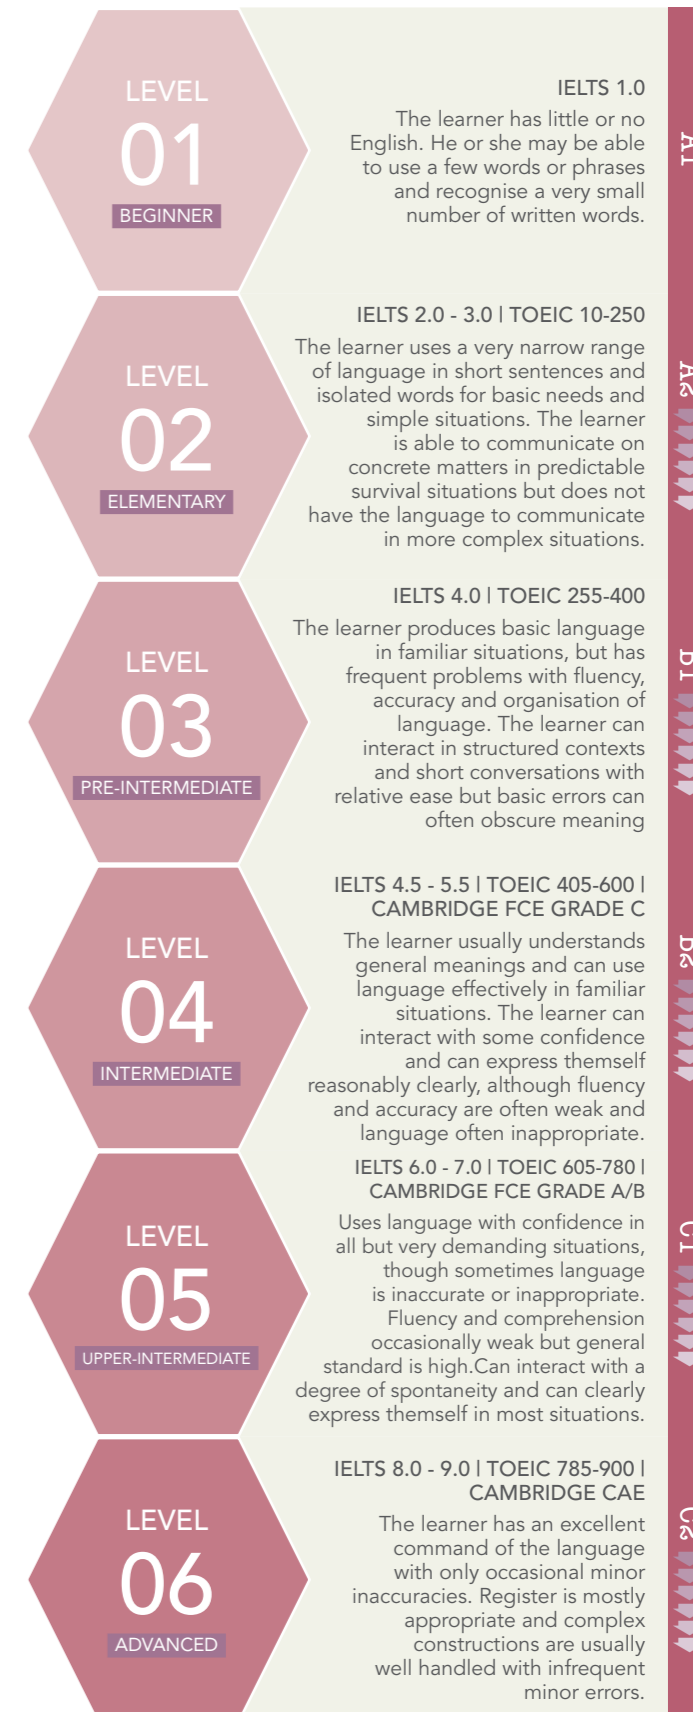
LEVEL
01
BEGINNER

IELTS 1.0
The learner has little or no English. He or she may be able to use a few words or phrases and recognise a very small number of written words.

LEVEL
02
ELEMENTARY

IELTS 2.0 - 3.0 | TOEIC 10-250
The learner uses a very narrow range of language in short sentences and isolated words for basic needs and simple situations. The learner is able to communicate on concrete matters in predictable survival situations but does not have the language to communicate in more complex situations.

LEVEL
03
PRE-INTERMEDIATE

IELTS 4.0 | TOEIC 255-400
The learner produces basic language in familiar situations, but has frequent problems with fluency, accuracy and organisation of language. The learner can interact in structured contexts and short conversations with relative ease but basic errors can often obscure meaning

LEVEL
04
INTERMEDIATE

IELTS 4.5 - 5.5 | TOEIC 405-600 | CAMBRIDGE FCE GRADE C
The learner usually understands general meanings and can use language effectively in familiar situations. The learner can interact with some confidence and can express themself reasonably clearly, although fluency and accuracy are often weak and language often inappropriate.

LEVEL
05
UPPER-INTERMEDIATE

IELTS 6.0 - 7.0 | TOEIC 605-780 | CAMBRIDGE FCE GRADE A/B
Uses language with confidence in all but very demanding situations, though sometimes language is inaccurate or inappropriate. Fluency and comprehension occasionally weak but general standard is high.Can interact with a degree of spontaneity and can clearly express themself in most situations.

LEVEL
06
ADVANCED

IELTS 8.0 - 9.0 | TOEIC 785-900 | CAMBRIDGE CAE
The learner has an excellent command of the language with only occasional minor inaccuracies. Register is mostly appropriate and complex constructions are usually well handled with infrequent minor errors.

A1
A2
B1
B2
C1
C2